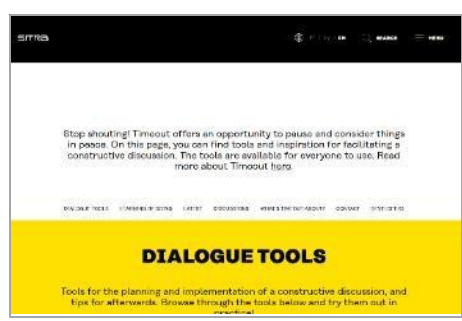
sitra

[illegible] EN SEARCH MENU

Stop shouting! Timeout offers an opportunity to pause and consider things in peace. On this page, you can find tools and inspiration for facilitating a constructive discussion. The tools are available for everyone to use. Read more about Timeout here.

DIALOGUE TOOLS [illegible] LATEST DISCUSSIONS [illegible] CONTACT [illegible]

DIALOGUE TOOLS

Tools for the planning and implementation of a constructive discussion, and tips for afterwards. Browse through the tools below and try them out in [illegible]